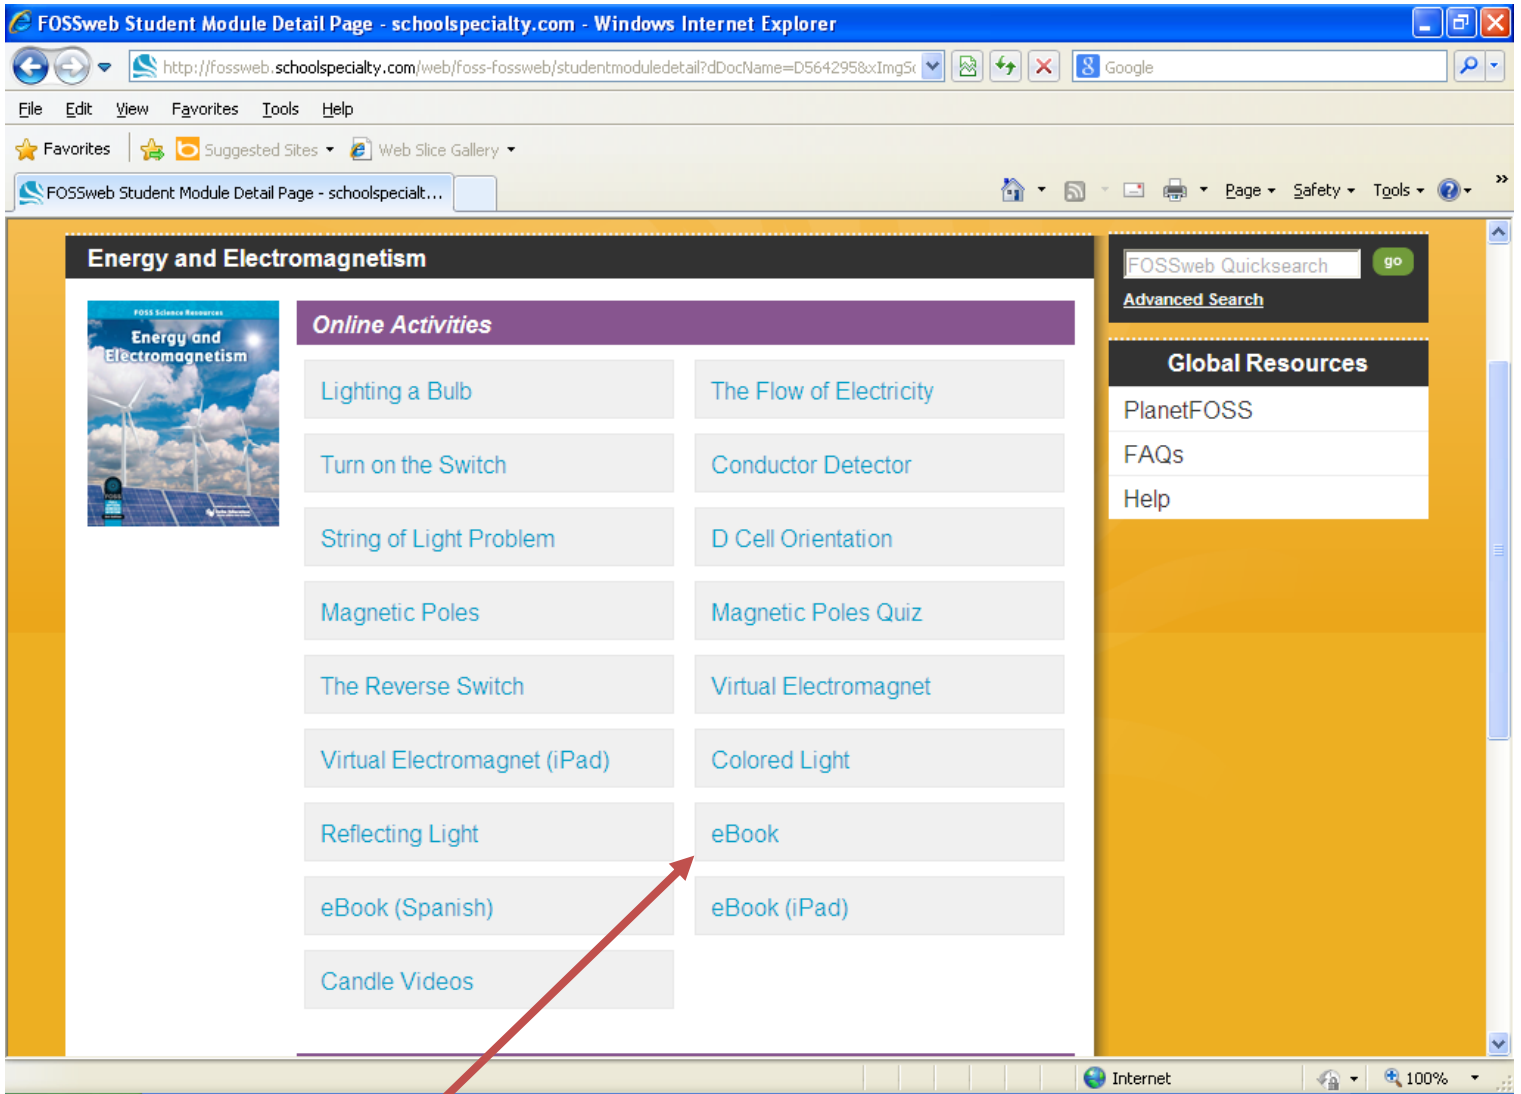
FOSSweb Student Module Detail Page - schoolspecialty.com - Windows Internet Explorer

http://fossweb.schoolspecialty.com/web/foss-fossweb/studentmoduledetail?dDocName=D564295&xImgS

Google

File Edit View Favorites Tools Help

Favorites Suggested Sites Web Slice Gallery

FOSSweb Student Module Detail Page - schoolspecialt...

Page Safety Tools

Energy and Electromagnetism

FOSS Science Resources
Energy and Electromagnetism

Online Activities

| Lighting a Bulb | The Flow of Electricity |
|---|---|
| Turn on the Switch | Conductor Detector |
| String of Light Problem | D Cell Orientation |
| Magnetic Poles | Magnetic Poles Quiz |
| The Reverse Switch | Virtual Electromagnet |
| Virtual Electromagnet (iPad) | Colored Light |
| Reflecting Light | eBook |
| eBook (Spanish) | eBook (iPad) |
| Candle Videos | |

FOSSweb Quicksearch go
Advanced Search

Global Resources
PlanetFOSS
FAQs
Help

Internet 100%